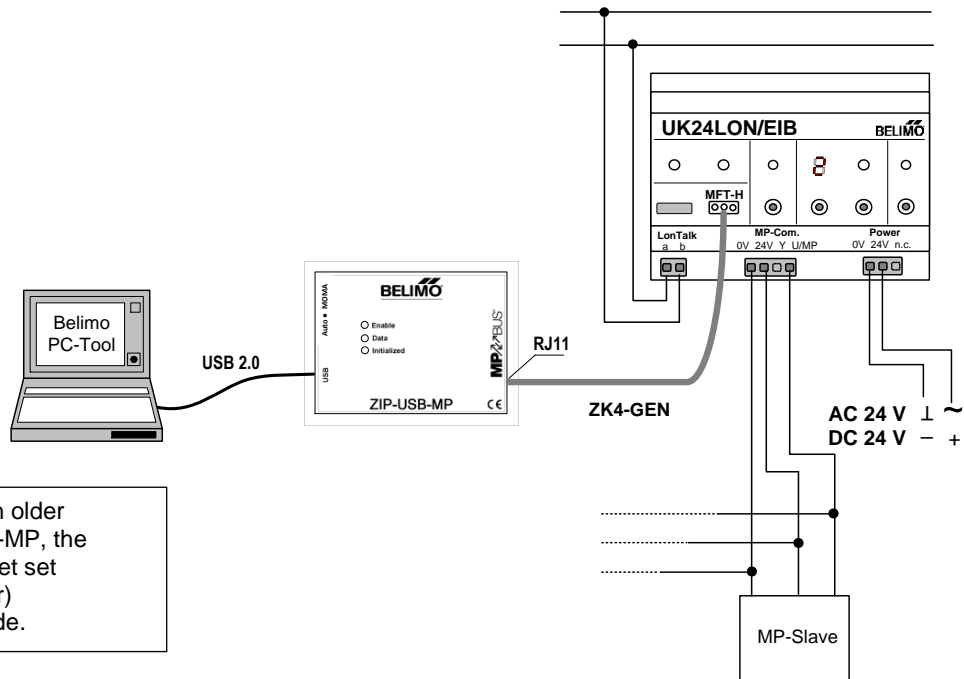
UK24LON/EIB
BELIMO
MFT-H
LonTalk
a b
MP-Com.
0V 24V Y U/MP
Power
0V 24V n.c.

Belimo PC-Tool

USB 2.0

BELIMO
Auto ● MOMA
Enable
Data
Initialized
USB
MP BUS
ZIP-USB-MP
CE

RJ11

ZK4-GEN

AC 24 V ⊥ ~
DC 24 V − +

MP-Slave

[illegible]n older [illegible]-MP, the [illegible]et set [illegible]r) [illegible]de.